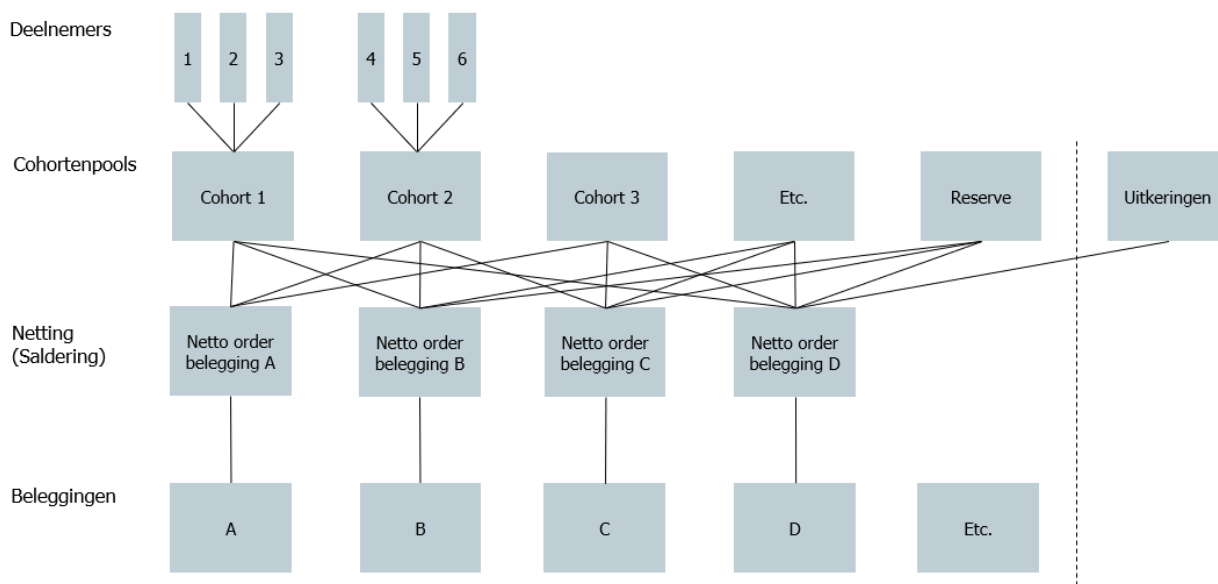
Deelnemers

1 2 3 4 5 6

Cohortenpools

Cohort 1

Cohort 2

Cohort 3

Etc.

Reserve

Uitkeringen

Netting (Saldering)

Netto order belegging A

Netto order belegging B

Netto order belegging C

Netto order belegging D

Beleggingen

A

B

C

D

Etc.